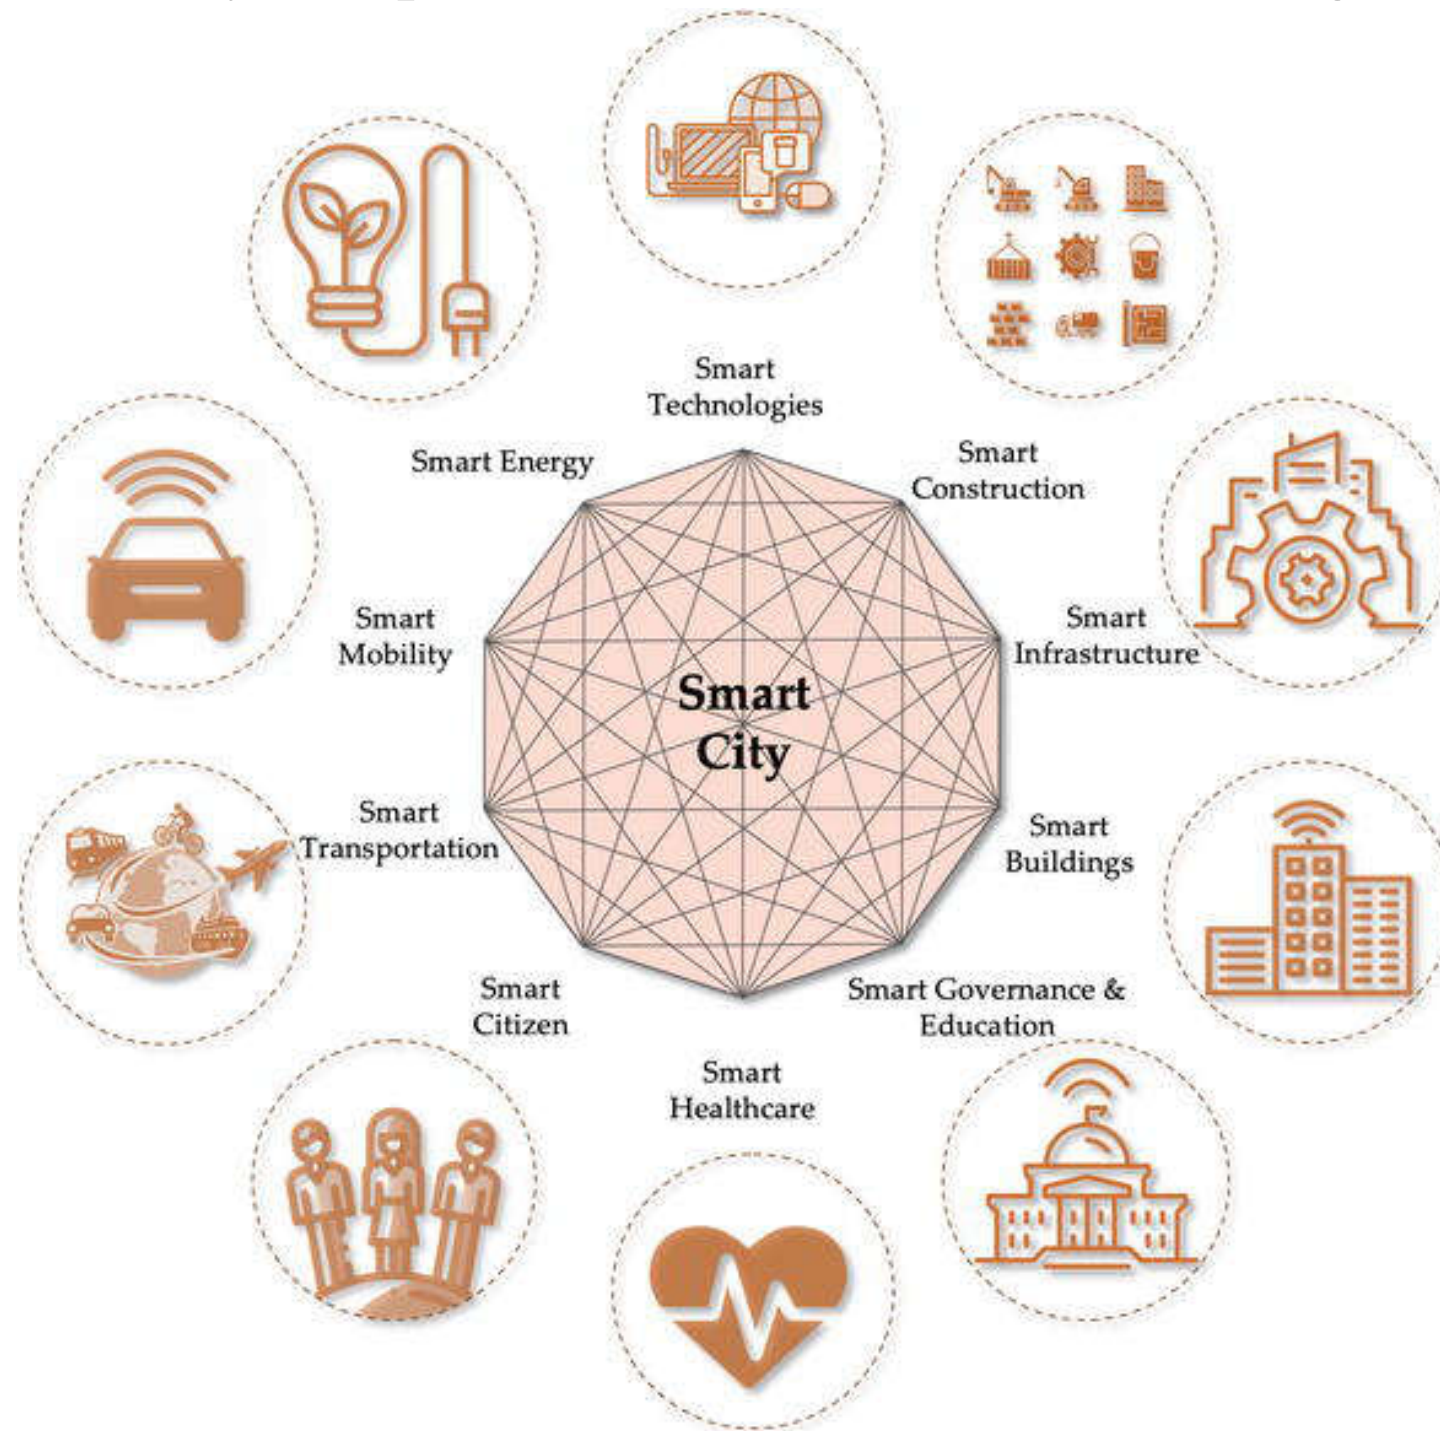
Smart Technologies

Smart Energy

Smart Construction

Smart Mobility

Smart City

Smart Infrastructure

Smart Transportation

Smart Buildings

Smart Citizen

Smart Governance & Education

Smart Healthcare